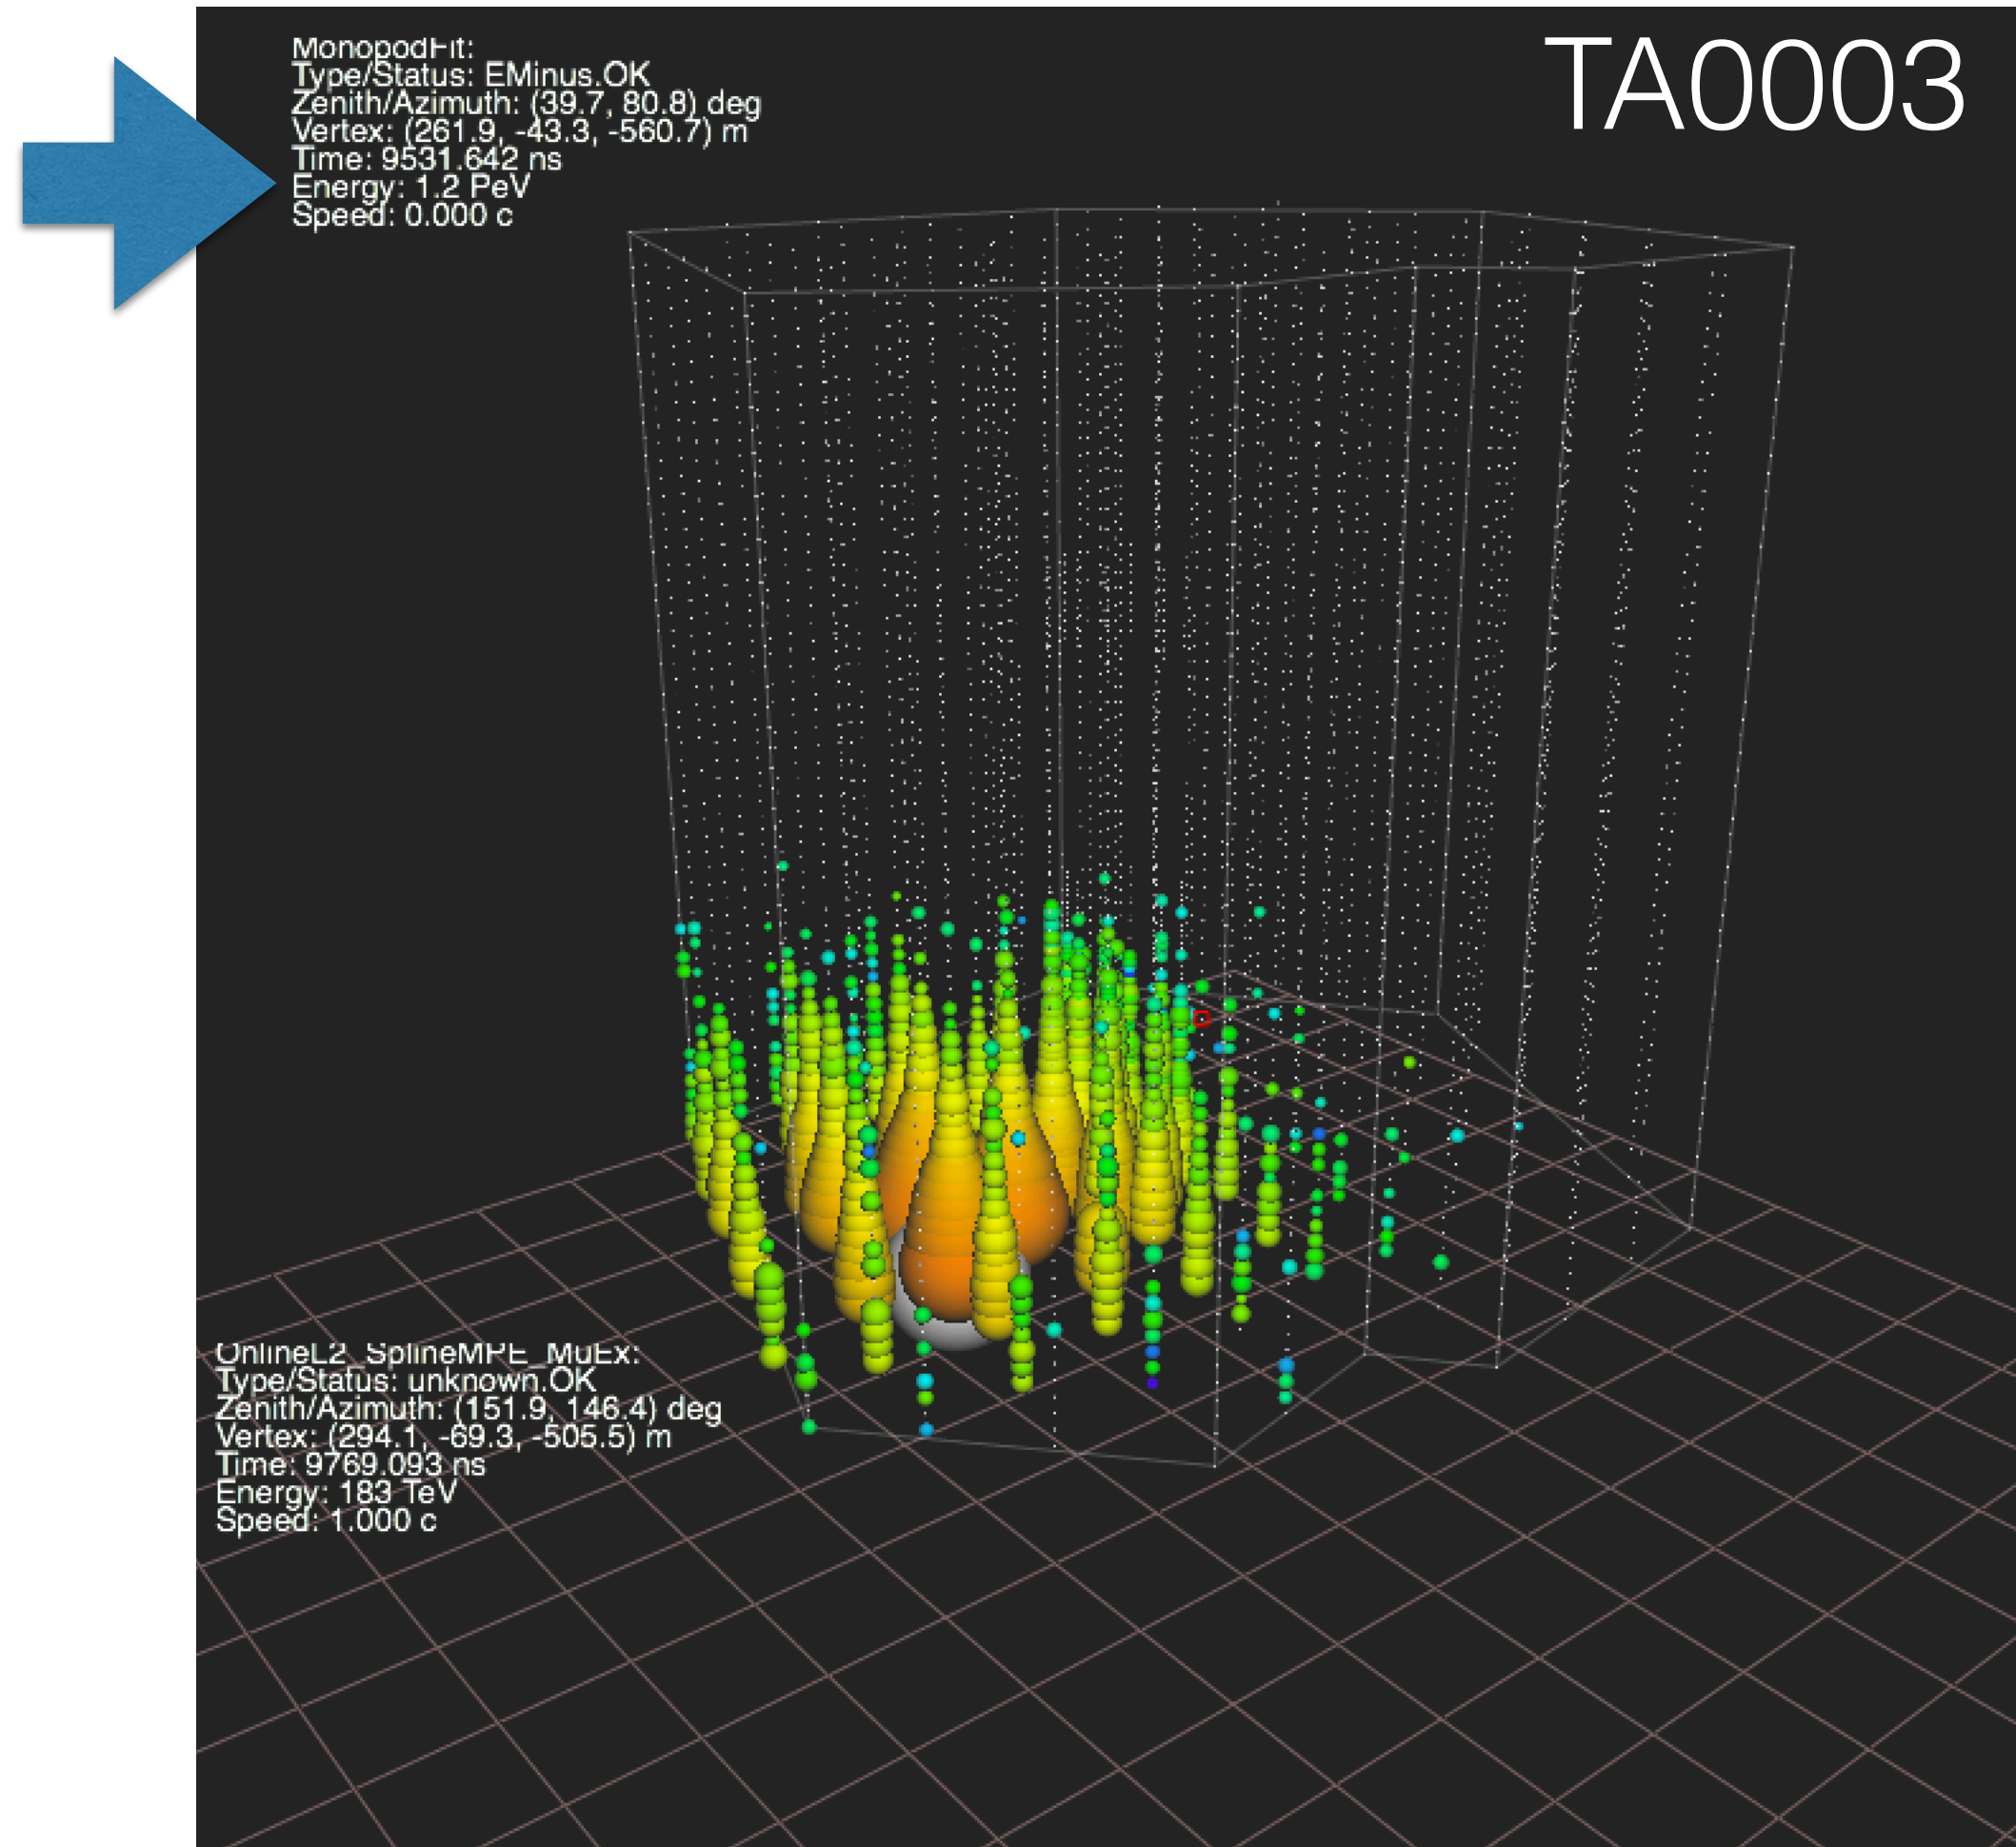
MonopodFit:
Type/Status: EMinus.OK
Zenith/Azimuth: (39.7, 80.8) deg
Vertex: (261.9, -43.3, -560.7) m
Time: 9531.642 ns
Energy: 1.2 PeV
Speed: 0.000 c

TA0003

OnlineL2_SplineMPE_MuEx:
Type/Status: unknown.OK
Zenith/Azimuth: (151.9, 146.4) deg
Vertex: (294.1, -69.3, -505.5) m
Time: 9769.093 ns
Energy: 183 TeV
Speed: 1.000 c